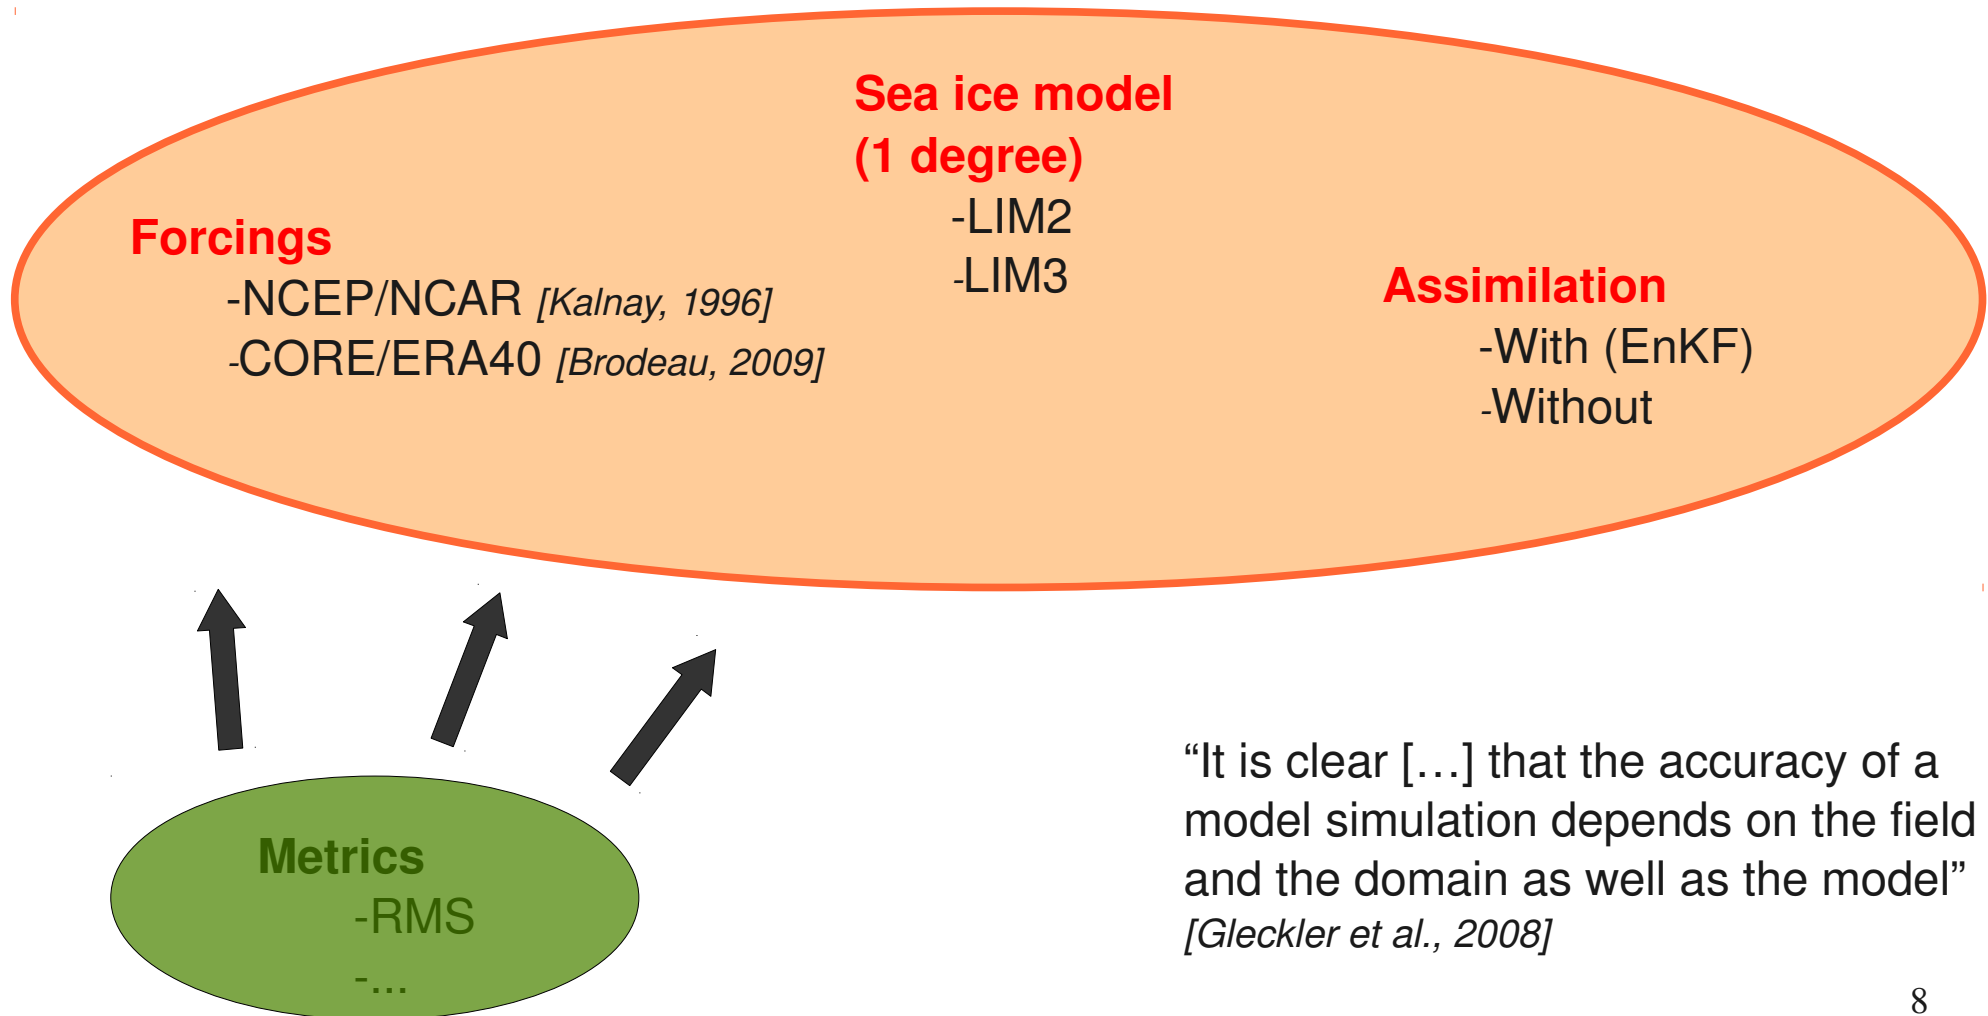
Sea ice model
(1 degree)
-LIM2
-LIM3

Forcings
-NCEP/NCAR [Kalnay, 1996]
-CORE/ERA40 [Brodeau, 2009]

Assimilation
-With (EnKF)
-Without

Metrics
-RMS
-...

“It is clear […] that the accuracy of a model simulation depends on the field and the domain as well as the model” [Gleckler et al., 2008]

8